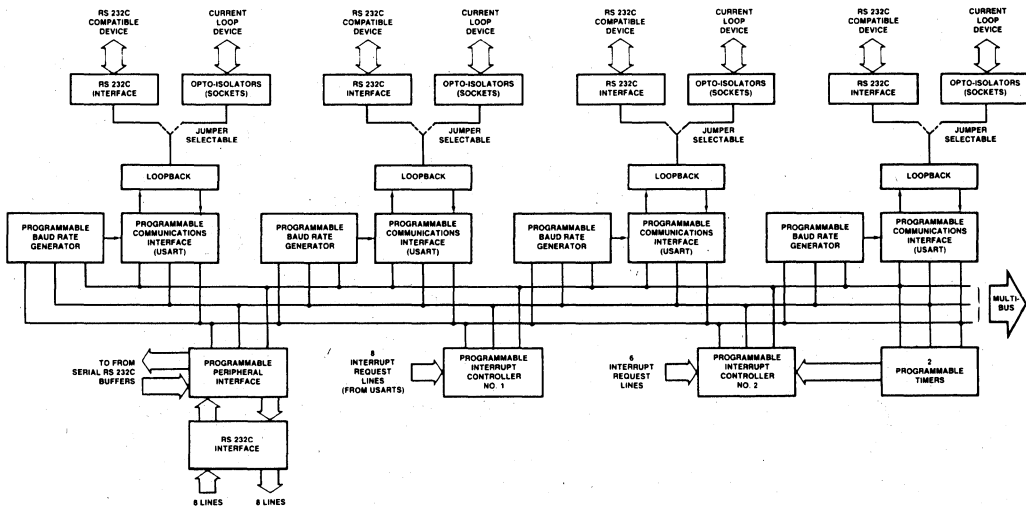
RS 232C COMPATIBLE DEVICE

CURRENT LOOP DEVICE

RS 232C INTERFACE

OPTO-ISOLATORS (SOCKETS)

JUMPER SELECTABLE

LOOPBACK

PROGRAMMABLE BAUD RATE GENERATOR

PROGRAMMABLE COMMUNICATIONS INTERFACE (USART)

RS 232C COMPATIBLE DEVICE

CURRENT LOOP DEVICE

RS 232C INTERFACE

OPTO-ISOLATORS (SOCKETS)

JUMPER SELECTABLE

LOOPBACK

PROGRAMMABLE BAUD RATE GENERATOR

PROGRAMMABLE COMMUNICATIONS INTERFACE (USART)

RS 232C COMPATIBLE DEVICE

CURRENT LOOP DEVICE

RS 232C INTERFACE

OPTO-ISOLATORS (SOCKETS)

JUMPER SELECTABLE

LOOPBACK

PROGRAMMABLE BAUD RATE GENERATOR

PROGRAMMABLE COMMUNICATIONS INTERFACE (USART)

RS 232C COMPATIBLE DEVICE

CURRENT LOOP DEVICE

RS 232C INTERFACE

OPTO-ISOLATORS (SOCKETS)

JUMPER SELECTABLE

LOOPBACK

PROGRAMMABLE BAUD RATE GENERATOR

PROGRAMMABLE COMMUNICATIONS INTERFACE (USART)

MULTI-BUS

TO FROM SERIAL RS 232C BUFFERS

PROGRAMMABLE PERIPHERAL INTERFACE

8 INTERRUPT REQUEST LINES (FROM USARTS)

PROGRAMMABLE INTERRUPT CONTROLLER NO. 1

6 INTERRUPT REQUEST LINES

PROGRAMMABLE INTERRUPT CONTROLLER NO. 2

2 PROGRAMMABLE TIMERS

RS 232C INTERFACE

8 LINES

8 LINES